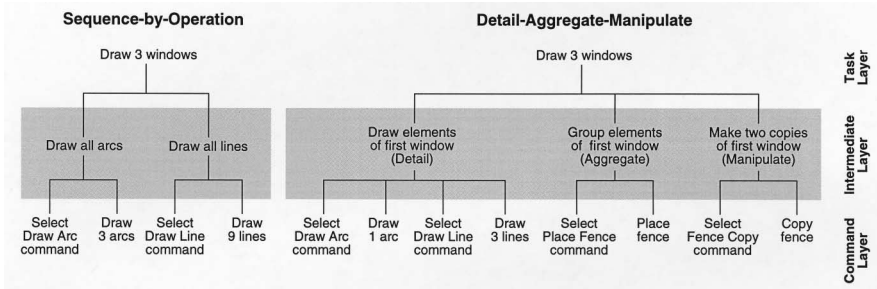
Sequence-by-Operation

Draw 3 windows

Draw all arcs

Draw all lines

Select Draw Arc command

Draw 3 arcs

Select Draw Line command

Draw 9 lines

Detail-Aggregate-Manipulate

Draw 3 windows

Draw elements of first window (Detail)

Group elements of first window (Aggregate)

Make two copies of first window (Manipulate)

Select Draw Arc command

Draw 1 arc

Select Draw Line command

Draw 3 lines

Select Place Fence command

Place fence

Select Fence Copy command

Copy fence

Task Layer

Intermediate Layer

Command Layer